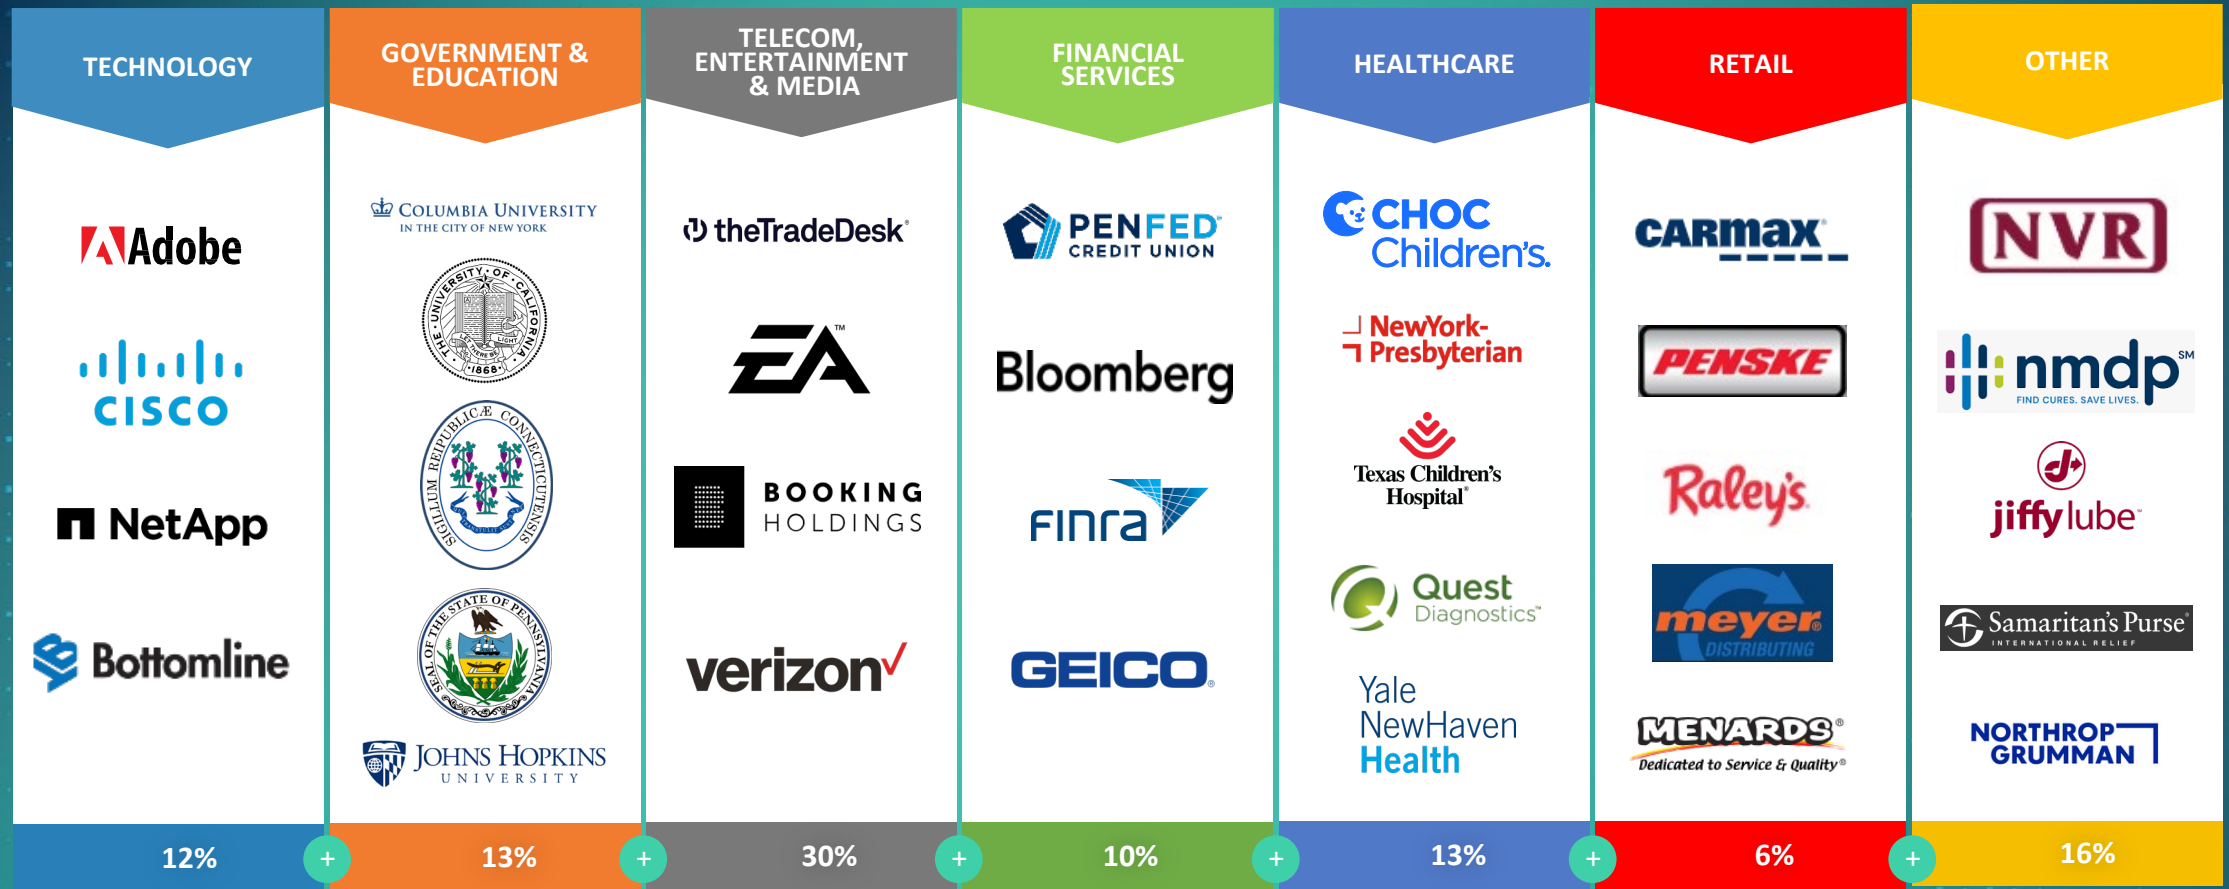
TECHNOLOGY

Adobe

CISCO

NetApp

Bottomline

12%

+

GOVERNMENT & EDUCATION

COLUMBIA UNIVERSITY IN THE CITY OF NEW YORK

THE UNIVERSITY OF CALIFORNIA LET THERE BE LIGHT 1868

SIGILLUM REIPUBLICÆ CONNECTICUTENSIS

SEAL OF THE STATE OF PENNSYLVANIA

JOHNS HOPKINS UNIVERSITY

13%

+

TELECOM, ENTERTAINMENT & MEDIA

theTradeDesk

EA

BOOKING HOLDINGS

verizon

30%

+

FINANCIAL SERVICES

PENFED CREDIT UNION

Bloomberg

FINRA

GEICO

10%

+

HEALTHCARE

CHOC Children's

NewYork-Presbyterian

Texas Children's Hospital

Quest Diagnostics

Yale NewHaven Health

13%

+

RETAIL

CARMAX

PENSKE

Raley's

meyer DISTRIBUTING

MENARDS Dedicated to Service & Quality

6%

+

OTHER

NVR

nmdp FIND CURES. SAVE LIVES.

jiffy lube

Samaritan's Purse INTERNATIONAL RELIEF

NORTHROP GRUMMAN

16%